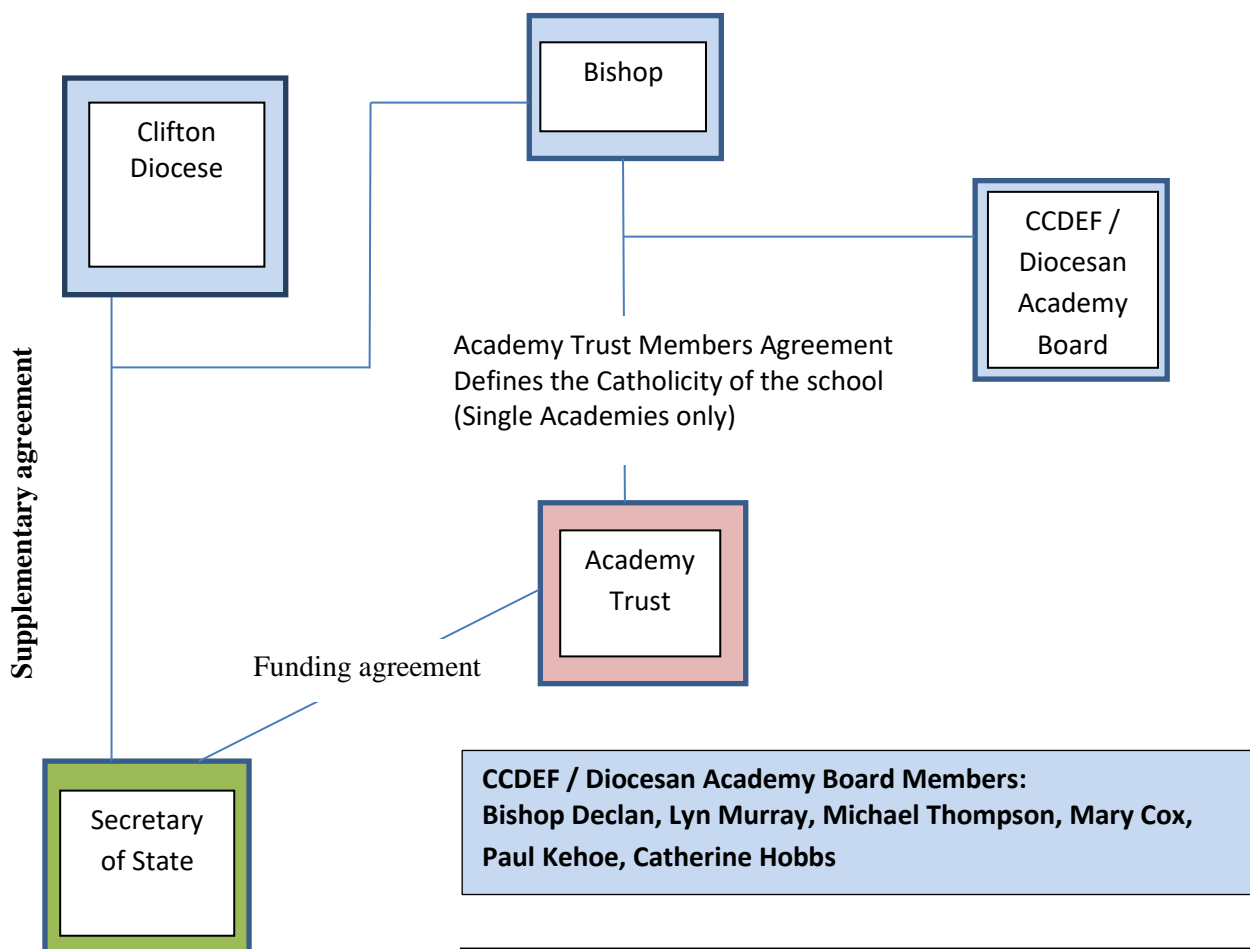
Bishop

Clifton Diocese

CCDEF / Diocesan Academy Board

Supplementary agreement

Academy Trust Members Agreement Defines the Catholicity of the school (Single Academies only)

Academy Trust

Funding agreement

Secretary of State

**CCDEF / Diocesan Academy Board Members:**
**Bishop Declan, Lyn Murray, Michael Thompson, Mary Cox, Paul Kehoe, Catherine Hobbs**